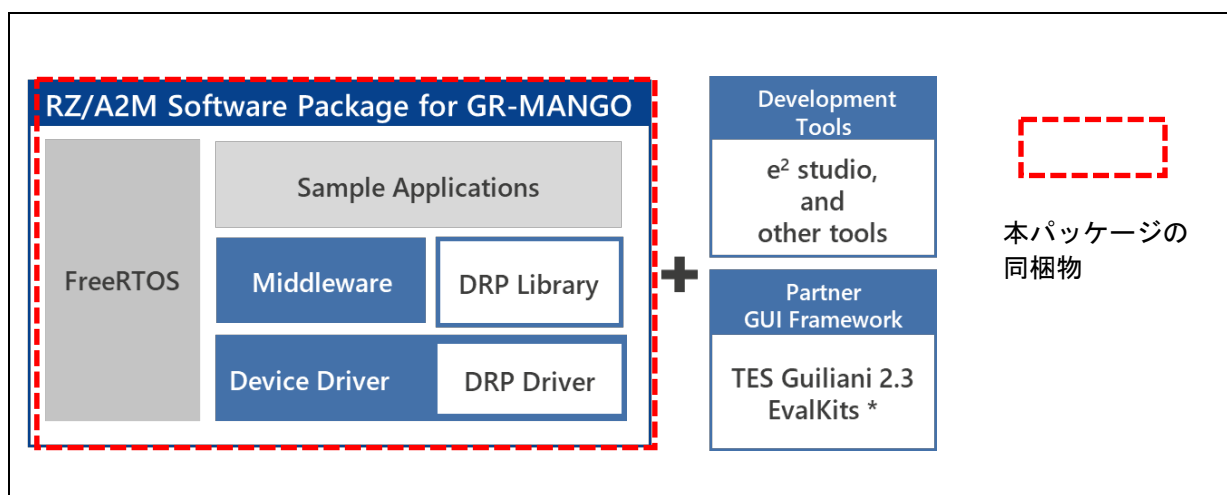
RZ/A2M Software Package for GR-MANGO

FreeRTOS

Sample Applications

Middleware

DRP Library

Device Driver

DRP Driver

Development Tools

$e^2$ studio, and other tools

Partner GUI Framework

TES Guiliani 2.3 EvalKits *

本パッケージの同梱物